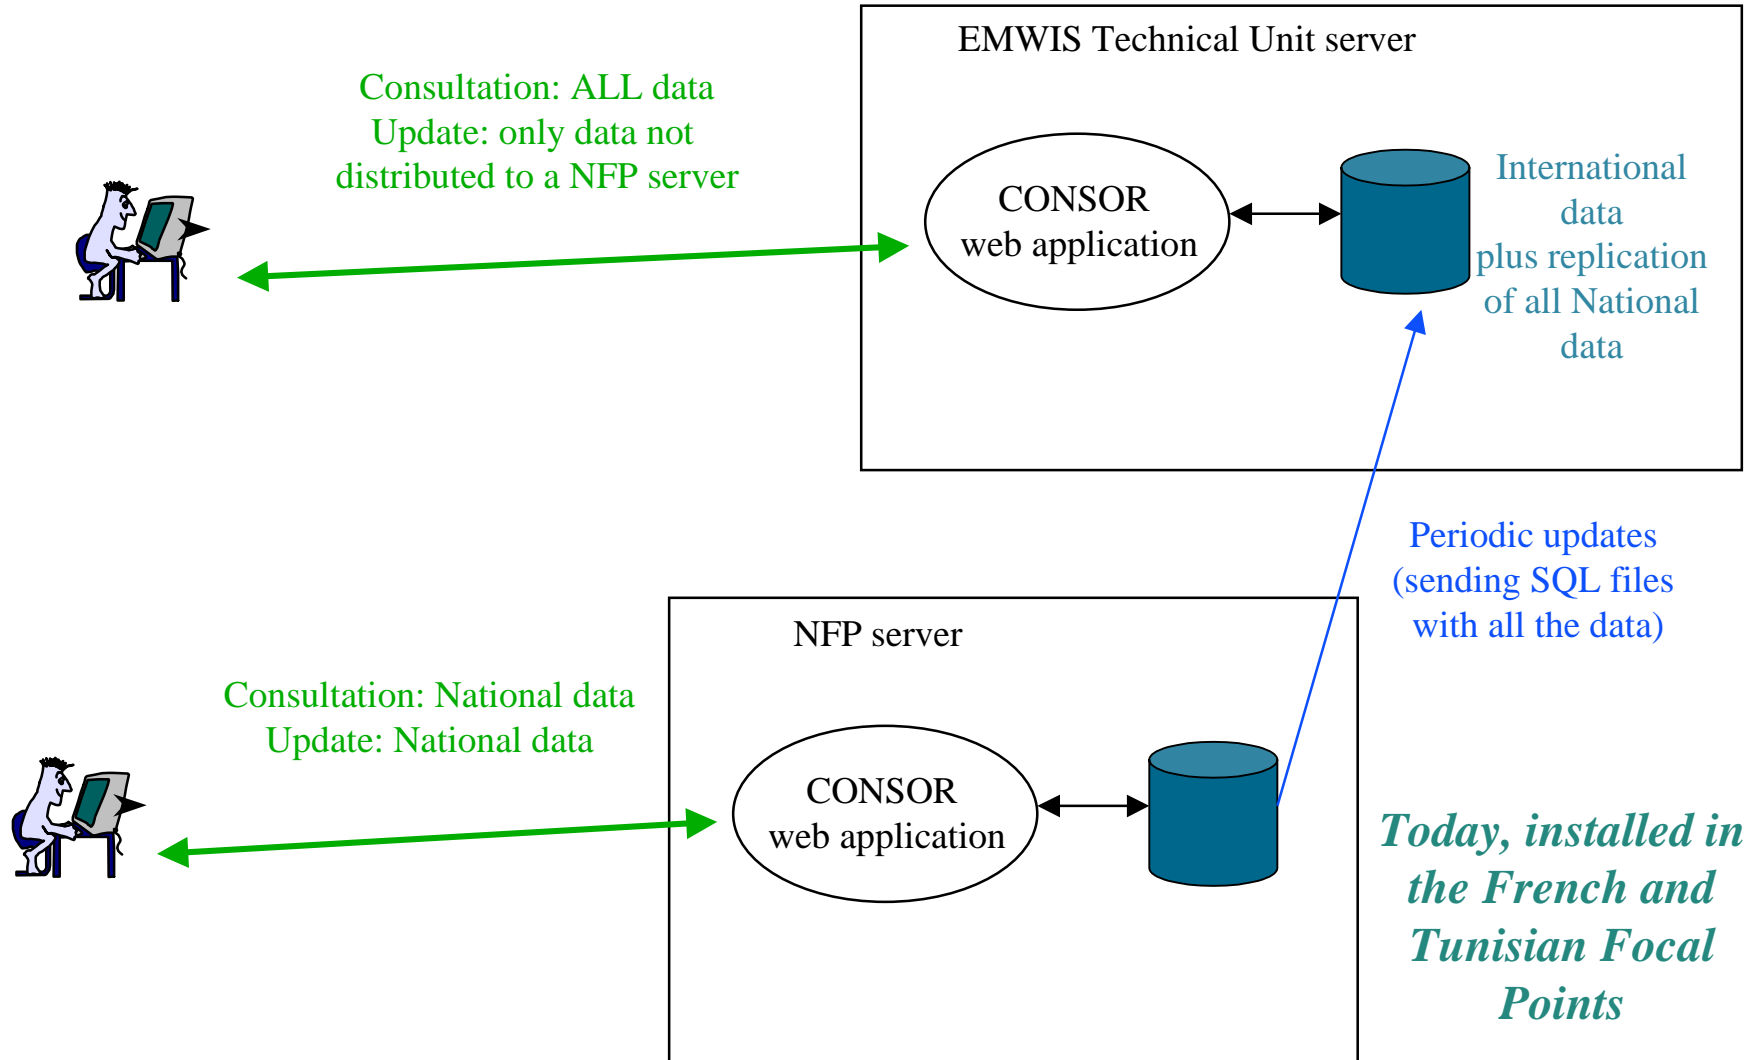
EMWIS Technical Unit server

Consultation: ALL data
Update: only data not distributed to a NFP server

CONSOR
web application

International data
plus replication of all National data

Periodic updates
(sending SQL files with all the data)

NFP server

Consultation: National data
Update: National data

CONSOR
web application

Today, installed in the French and Tunisian Focal Points